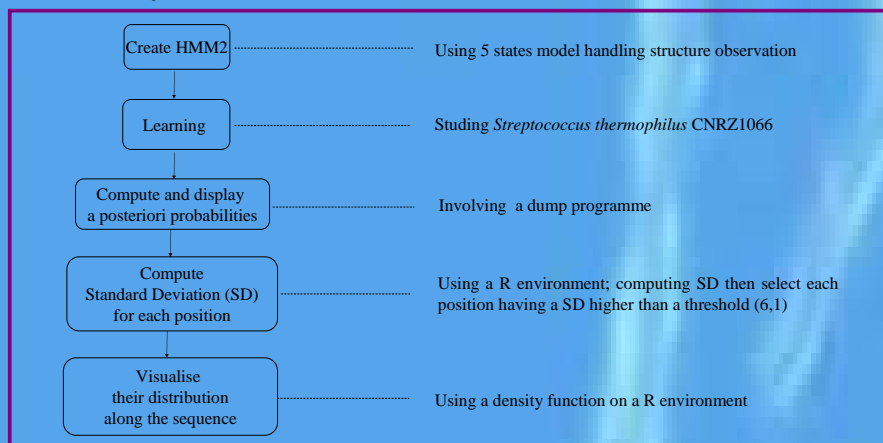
Create HMM2

Using 5 states model handling structure observation

Learning

Studing *Streptococcus thermophilus* CNRZ1066

Compute and display a posteriori probabilities

Involving a dump programme

Compute Standard Deviation (SD) for each position

Using a R environment; computing SD then select each position having a SD higher than a threshold (6,1)

Visualise their distribution along the sequence

Using a density function on a R environment